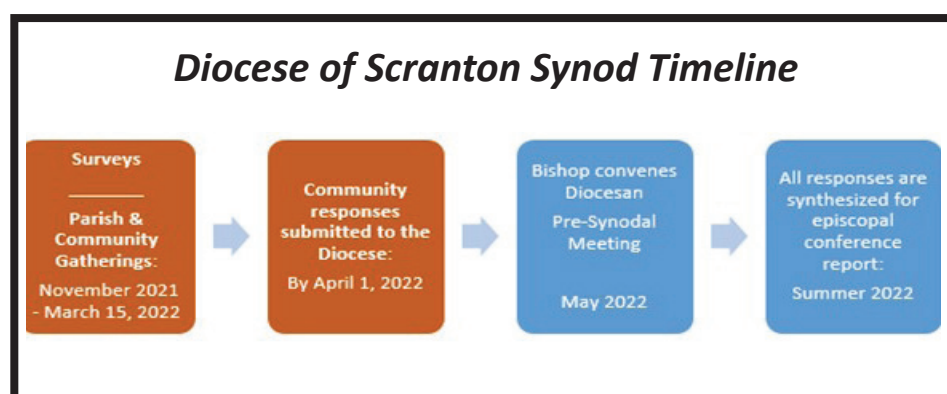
Diocese of Scranton Synod Timeline

Surveys

Parish & Community Gatherings:

November 2021 - March 15, 2022

Community responses submitted to the Diocese:

By April 1, 2022

Bishop convenes Diocesan

Pre-Synodal Meeting

May 2022

All responses are synthesized for episcopal conference report:

Summer 2022